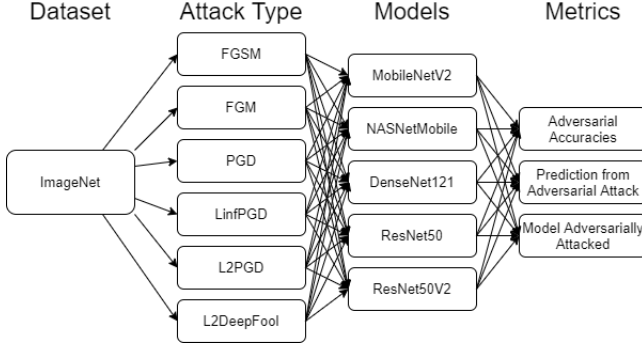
Dataset

Attack Type

Models

Metrics

ImageNet

FGSM

FGM

PGD

LinfPGD

L2PGD

L2DeepFool

MobileNetV2

NASNetMobile

DenseNet121

ResNet50

ResNet50V2

Adversarial Accuracies

Prediction from Adversarial Attack

Model Adversarially Attacked